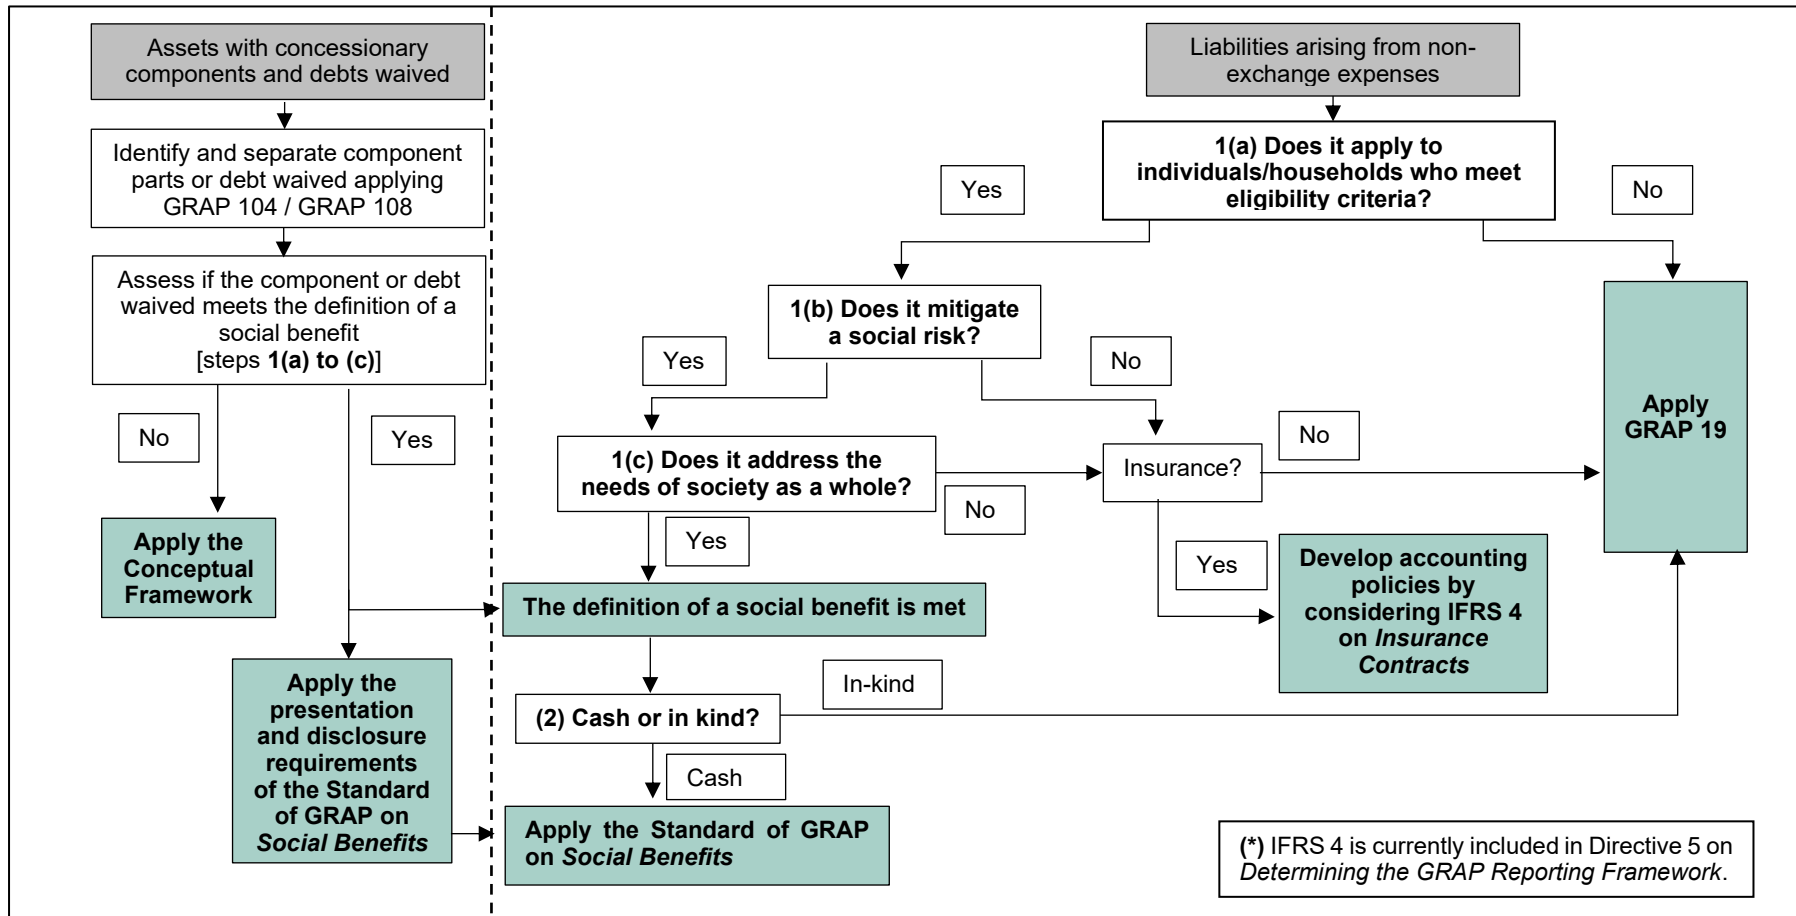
Assets with concessionary components and debts waived

Identify and separate component parts or debt waived applying GRAP 104 / GRAP 108

Assess if the component or debt waived meets the definition of a social benefit [steps **1(a) to (c)**]

No

Yes

**Apply the Conceptual Framework**

**Apply the presentation and disclosure requirements of the Standard of GRAP on *Social Benefits***

Liabilities arising from non-exchange expenses

**1(a) Does it apply to individuals/households who meet eligibility criteria?**

Yes

No

**1(b) Does it mitigate a social risk?**

Yes

No

**1(c) Does it address the needs of society as a whole?**

No

Yes

Insurance?

No

Yes

**Apply GRAP 19**

**Develop accounting policies by considering IFRS 4 on *Insurance Contracts***

**The definition of a social benefit is met**

In-kind

**(2) Cash or in kind?**

Cash

**Apply the Standard of GRAP on *Social Benefits***

**(\*)** IFRS 4 is currently included in Directive 5 on *Determining the GRAP Reporting Framework*.